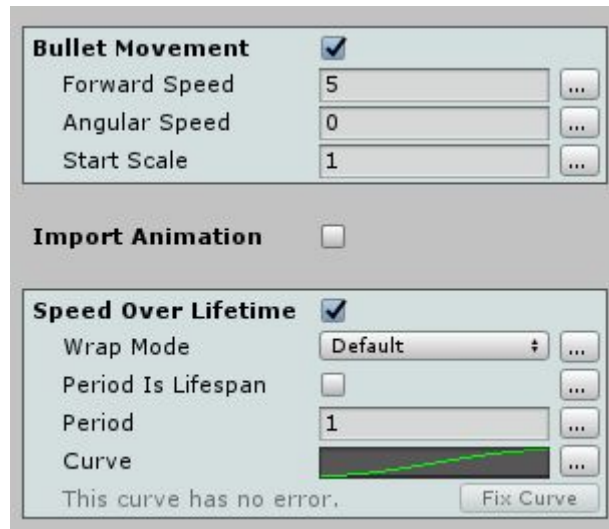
Bullet Movement
Forward Speed 5 ...
Angular Speed 0 ...
Start Scale 1 ...

Import Animation

Speed Over Lifetime
Wrap Mode Default ...
Period Is Lifespan ...
Period 1 ...
Curve ...
This curve has no error. Fix Curve